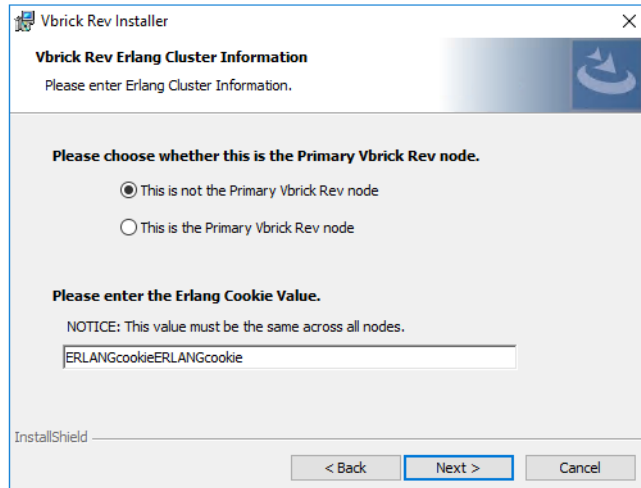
Vbrick Rev Installer

X

Vbrick Rev Erlang Cluster Information

Please enter Erlang Cluster Information.

Please choose whether this is the Primary Vbrick Rev node.

This is not the Primary Vbrick Rev node

This is the Primary Vbrick Rev node

Please enter the Erlang Cookie Value.

NOTICE: This value must be the same across all nodes.

ERLANGcookieERLANGcookie

InstallShield

< Back

Next >

Cancel